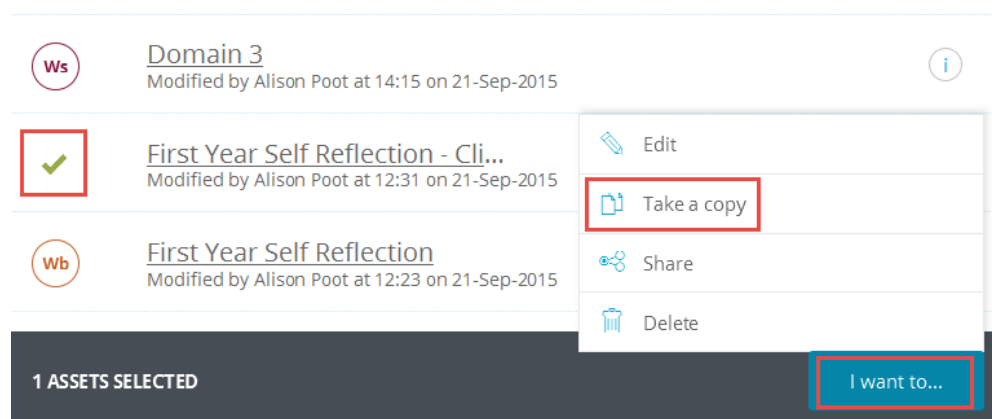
Ws

Domain 3
Modified by Alison Poot at 14:15 on 21-Sep-2015

i

First Year Self Reflection - Cli...
Modified by Alison Poot at 12:31 on 21-Sep-2015

Wb

First Year Self Reflection
Modified by Alison Poot at 12:23 on 21-Sep-2015

Edit

Take a copy

Share

Delete

1 ASSETS SELECTED

I want to...